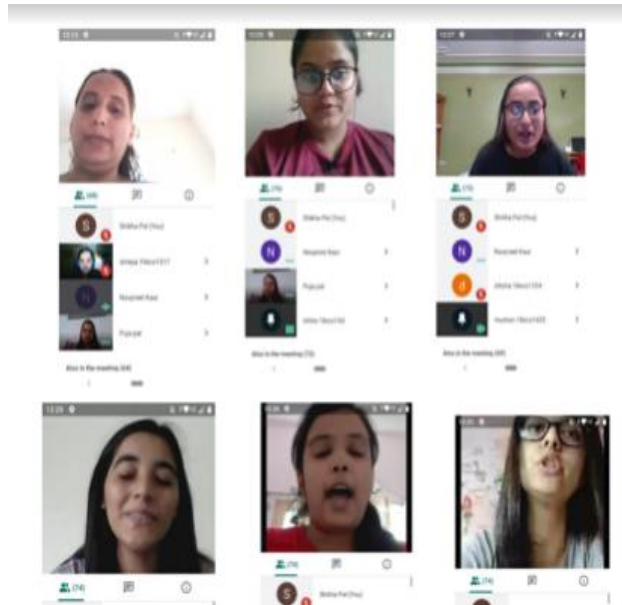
(68)

S Shikha Pal (You)

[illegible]

N Navjeet Kaur

Puja pal

(74)

S Shikha Pal (You)

N Navjeet Kaur

Puja pal

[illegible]

Also in the meeting (72)

(70)

S Shikha Pal (You)

N Navjeet Kaur

d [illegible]

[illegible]

Also in the meeting (68)

(74)

(74)

S Shikha Pal (You)

(74)